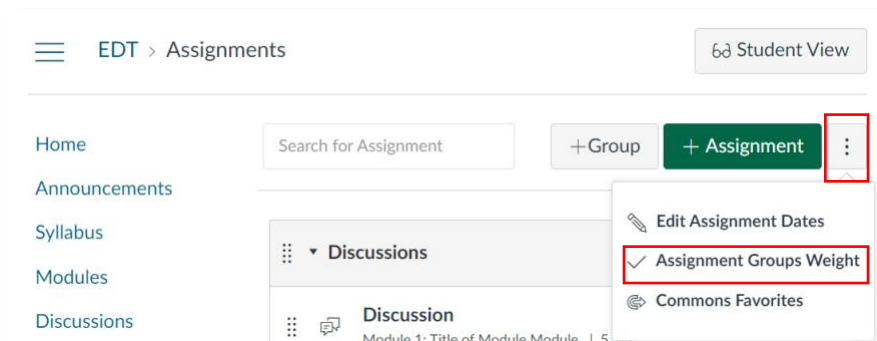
EDT > Assignments

Student View

Home

Announcements

Syllabus

Modules

Discussions

Search for Assignment

+Group

+ Assignment

Edit Assignment Dates

Assignment Groups Weight

Commons Favorites

Discussions

Discussion

Module 1: Title of Module Module | 5